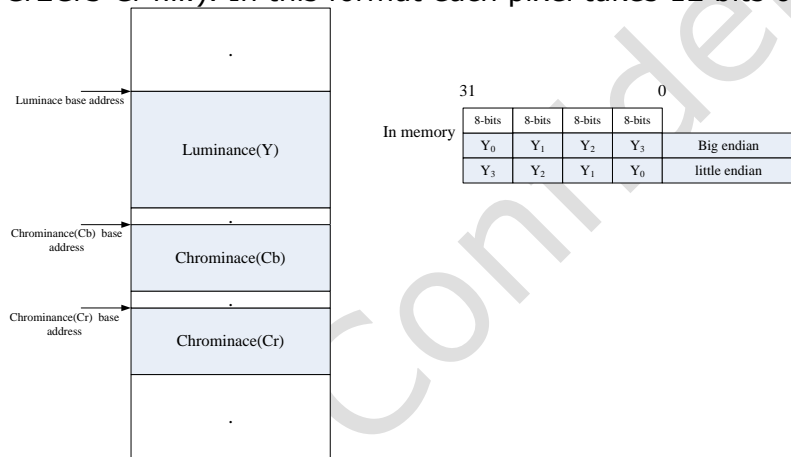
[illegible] In this format each pixel takes 12 bits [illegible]

.

Luminace base address

Luminance(Y)

.

Chrominance(Cb) base address

Chrominace(Cb)

.

Chrominance(Cr) base address

Chrominace(Cr)

.

31 0

In memory

| 8-bits | 8-bits | 8-bits | 8-bits | |
|---|---|---|---|---|
| $Y_0$ | $Y_1$ | $Y_2$ | $Y_3$ | Big endian |
| $Y_3$ | $Y_2$ | $Y_1$ | $Y_0$ | little endian |

Confidential